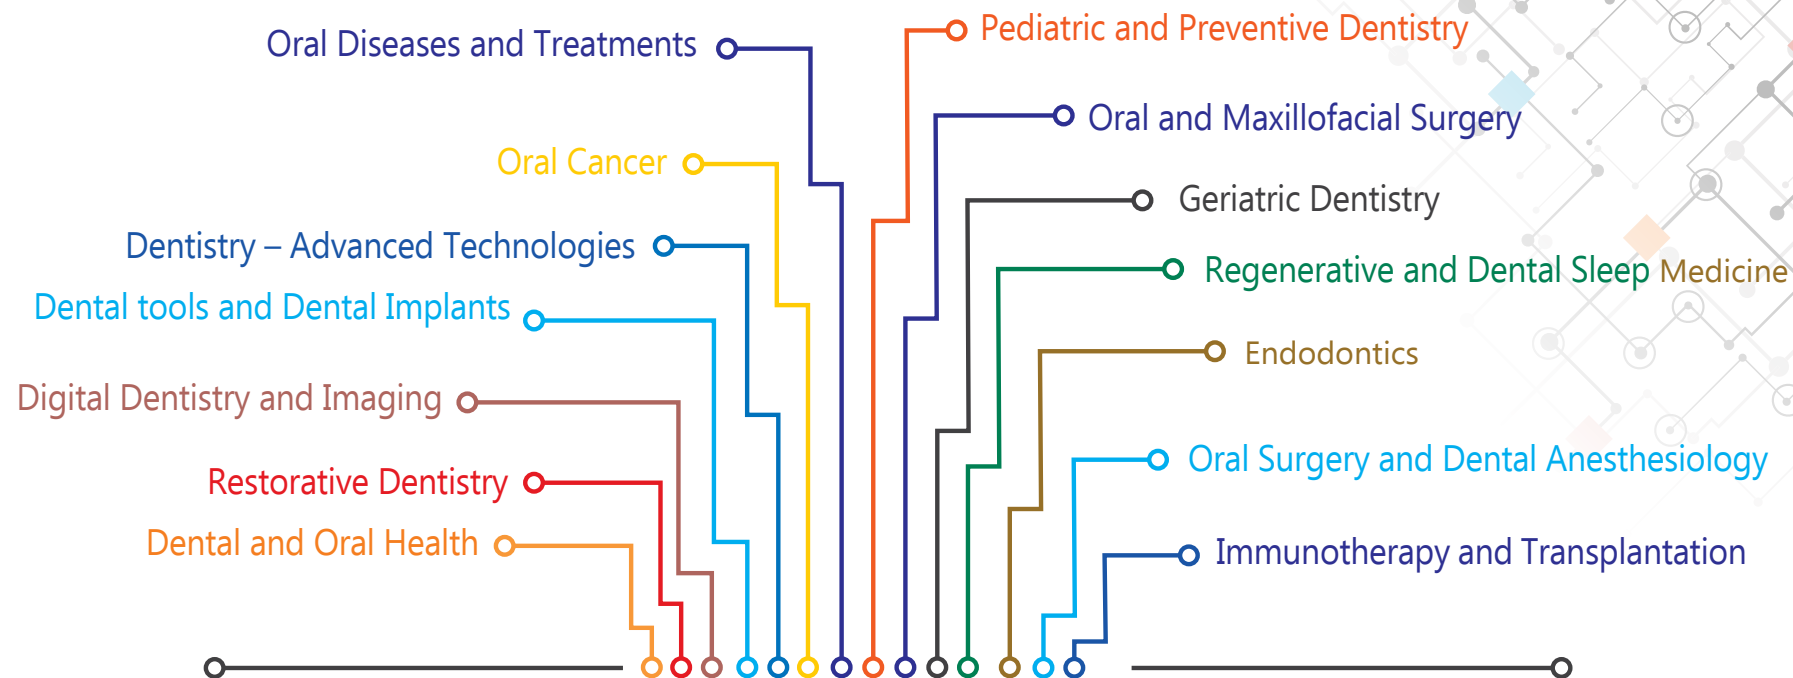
Oral Diseases and Treatments
Pediatric and Preventive Dentistry
Oral and Maxillofacial Surgery
Oral Cancer
Geriatric Dentistry
Dentistry – Advanced Technologies
Regenerative and Dental Sleep Medicine
Dental tools and Dental Implants
Endodontics
Digital Dentistry and Imaging
Oral Surgery and Dental Anesthesiology
Restorative Dentistry
Dental and Oral Health
Immunotherapy and Transplantation